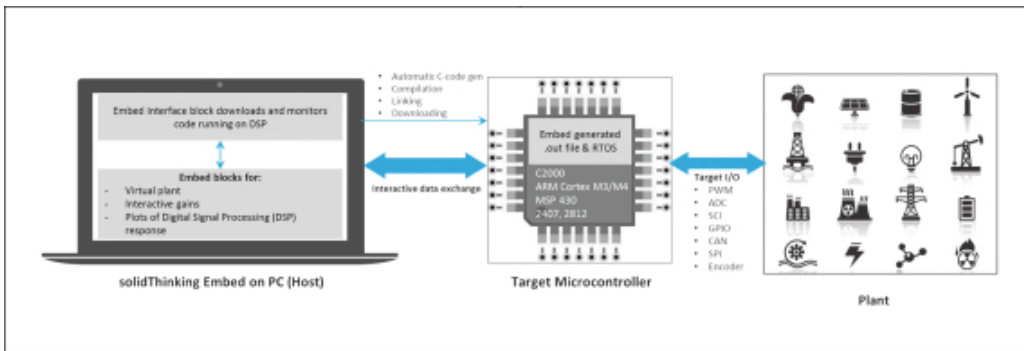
Embed Interface block downloads and monitors code running on DSP

Embed blocks for:
- Virtual plant
- Interactive gains
- Plots of Digital Signal Processing (DSP) response

solidThinking Embed on PC (Host)

- Automatic C-code gen
- Compilation
- Linking
- Downloading

Interactive data exchange

Embed generated .out file & RTOS

C2000
ARM Cortex M3/M4
MSP 430
2407, 2812

Target Microcontroller

Target I/O
- PWM
- ADC
- SCI
- GPIO
- CAN
- SPI
- Encoder

Plant